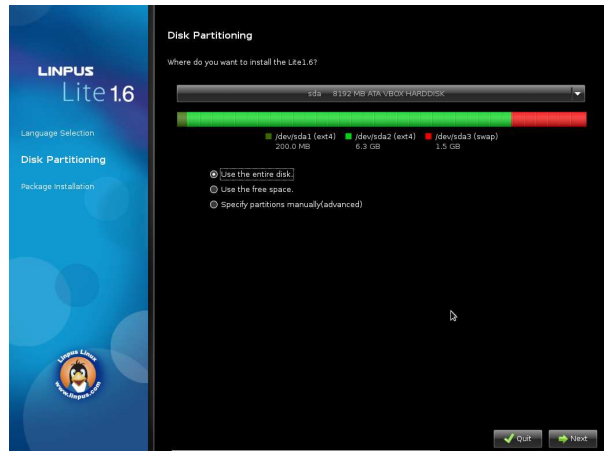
LINPUS
Lite 1.6

Language Selection

Disk Partitioning

Package Installation

Linpus Linux
www.linpus.com

Disk Partitioning

Where do you want to install the Lite1.6?

sda 8192 MB ATA VBOX HARDDISK

/dev/sda1 (ext4)
200.0 MB

/dev/sda2 (ext4)
6.3 GB

/dev/sda3 (swap)
1.5 GB

Use the entire disk.

Use the free space.

Specify partitions manually(advanced)

Quit

Next